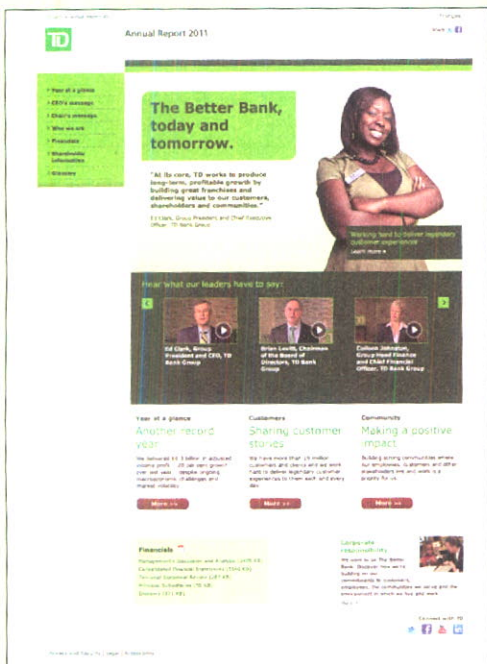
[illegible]

TD

Annual Report 2011

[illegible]

Year at a glance
CEO's message
Chair's message
Who we are
Financials
Shareholder information
Glossary

The Better Bank, today and tomorrow.

"At its core, TD works to produce long-term, profitable growth by building great franchises and delivering value to our customers, shareholders and communities."

Ed Clark, Group President and Chief Executive Officer, TD Bank Group

Working hard to deliver legendary customer experiences
Learn more

Hear what our leaders have to say:

Ed Clark, Group President and CEO, TD Bank Group

Brian Levitt, Chairman of the Board of Directors, TD Bank Group

Colleen Johnston, Group Head Finance and Chief Financial Officer, TD Bank Group

Year at a glance
Another record year
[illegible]
More

Customers
Sharing customer stories
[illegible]
More

Community
Making a positive impact
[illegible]
More

Financials
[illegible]

Corporate responsibility
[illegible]

Connect with TD

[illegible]